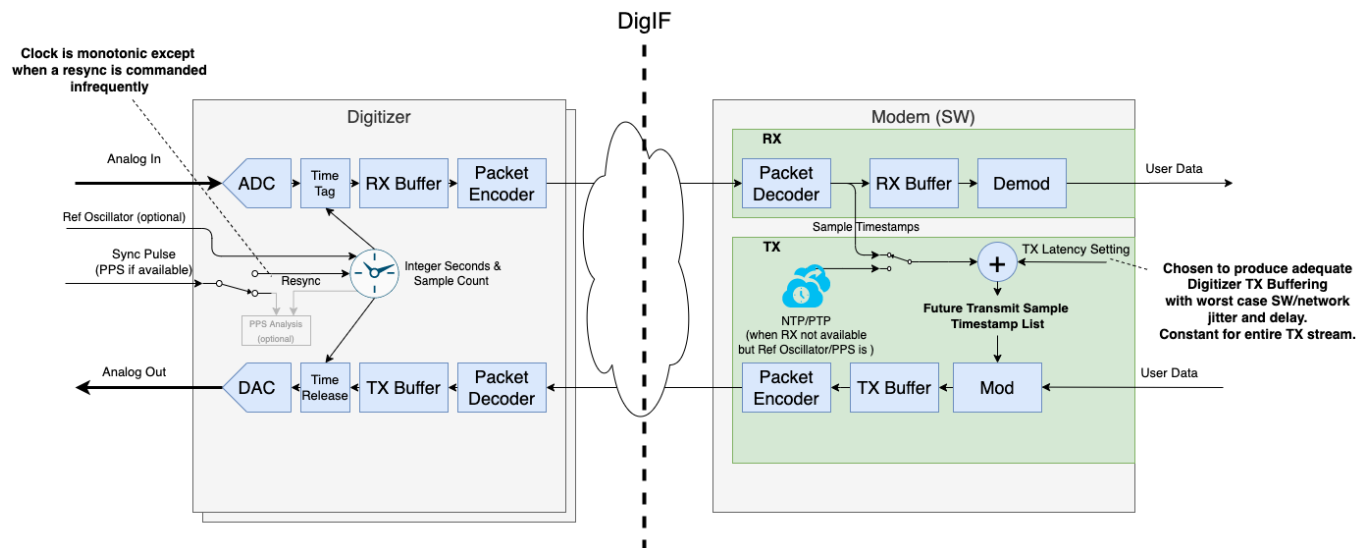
DigIF

Clock is monotonic except when a resync is commanded infrequently

Digitizer

Analog In

ADC

Time Tag

RX Buffer

Packet Encoder

Ref Oscillator (optional)

Sync Pulse (PPS if available)

Resync

Integer Seconds & Sample Count

PPS Analysis (optional)

Analog Out

DAC

Time Release

TX Buffer

Packet Decoder

Modem (SW)

RX

Packet Decoder

RX Buffer

Demod

User Data

Sample Timestamps

TX

TX Latency Setting

NTP/PTP (when RX not available but Ref Oscillator/PPS is )

Future Transmit Sample Timestamp List

Chosen to produce adequate Digitizer TX Buffering with worst case SW/network jitter and delay. Constant for entire TX stream.

Packet Encoder

TX Buffer

Mod

User Data